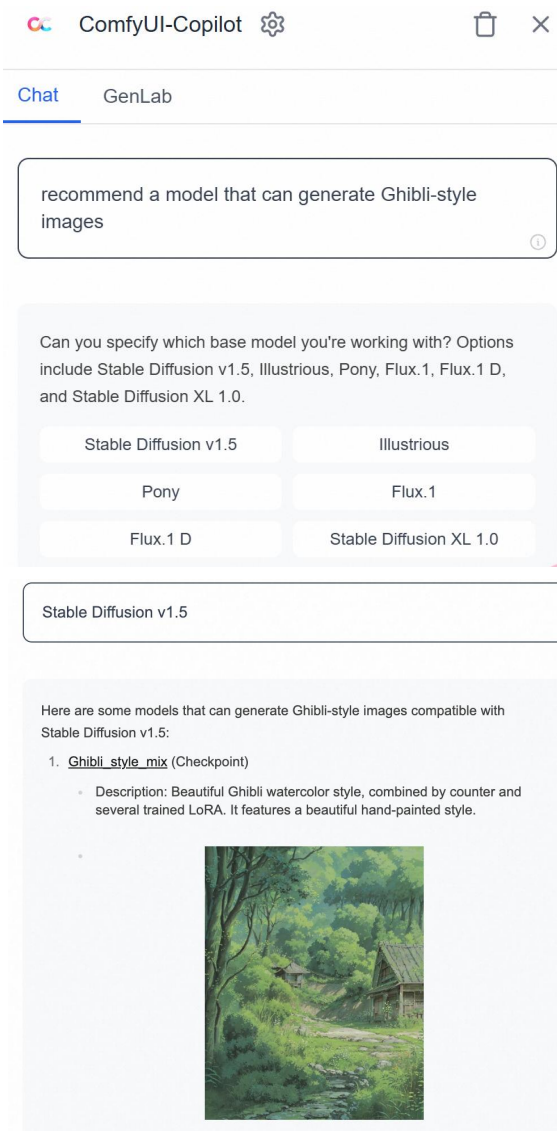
CC ComfyUI-Copilot

Chat GenLab

recommend a model that can generate Ghibli-style images

Can you specify which base model you're working with? Options include Stable Diffusion v1.5, Illustrious, Pony, Flux.1, Flux.1 D, and Stable Diffusion XL 1.0.

Stable Diffusion v1.5
Illustrious
Pony
Flux.1
Flux.1 D
Stable Diffusion XL 1.0

Stable Diffusion v1.5

Here are some models that can generate Ghibli-style images compatible with Stable Diffusion v1.5:

1. Ghibli_style_mix (Checkpoint)
- Description: Beautiful Ghibli watercolor style, combined by counter and several trained LoRA. It features a beautiful hand-painted style.